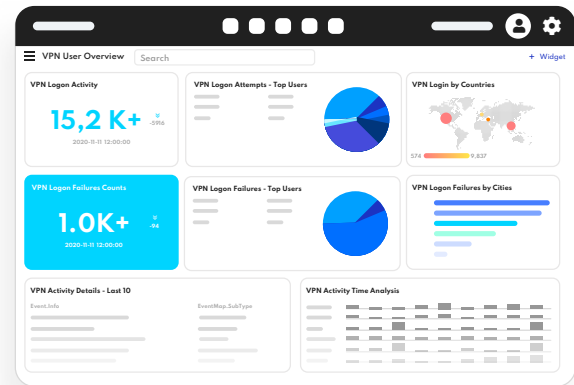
VPN User Overview

Search

+ Widget

VPN Logon Activity

15,2 K+

-5%

2020-11-11 12:00:00

VPN Logon Attempts - Top Users

VPN Login by Countries

574

9,837

VPN Logon Failures Counts

1.0K+

-94

2020-11-11 12:00:00

VPN Logon Failures - Top Users

VPN Logon Failures by Cities

VPN Activity Details - Last 10

Event.Info

EventMap.SubType

VPN Activity Time Analysis